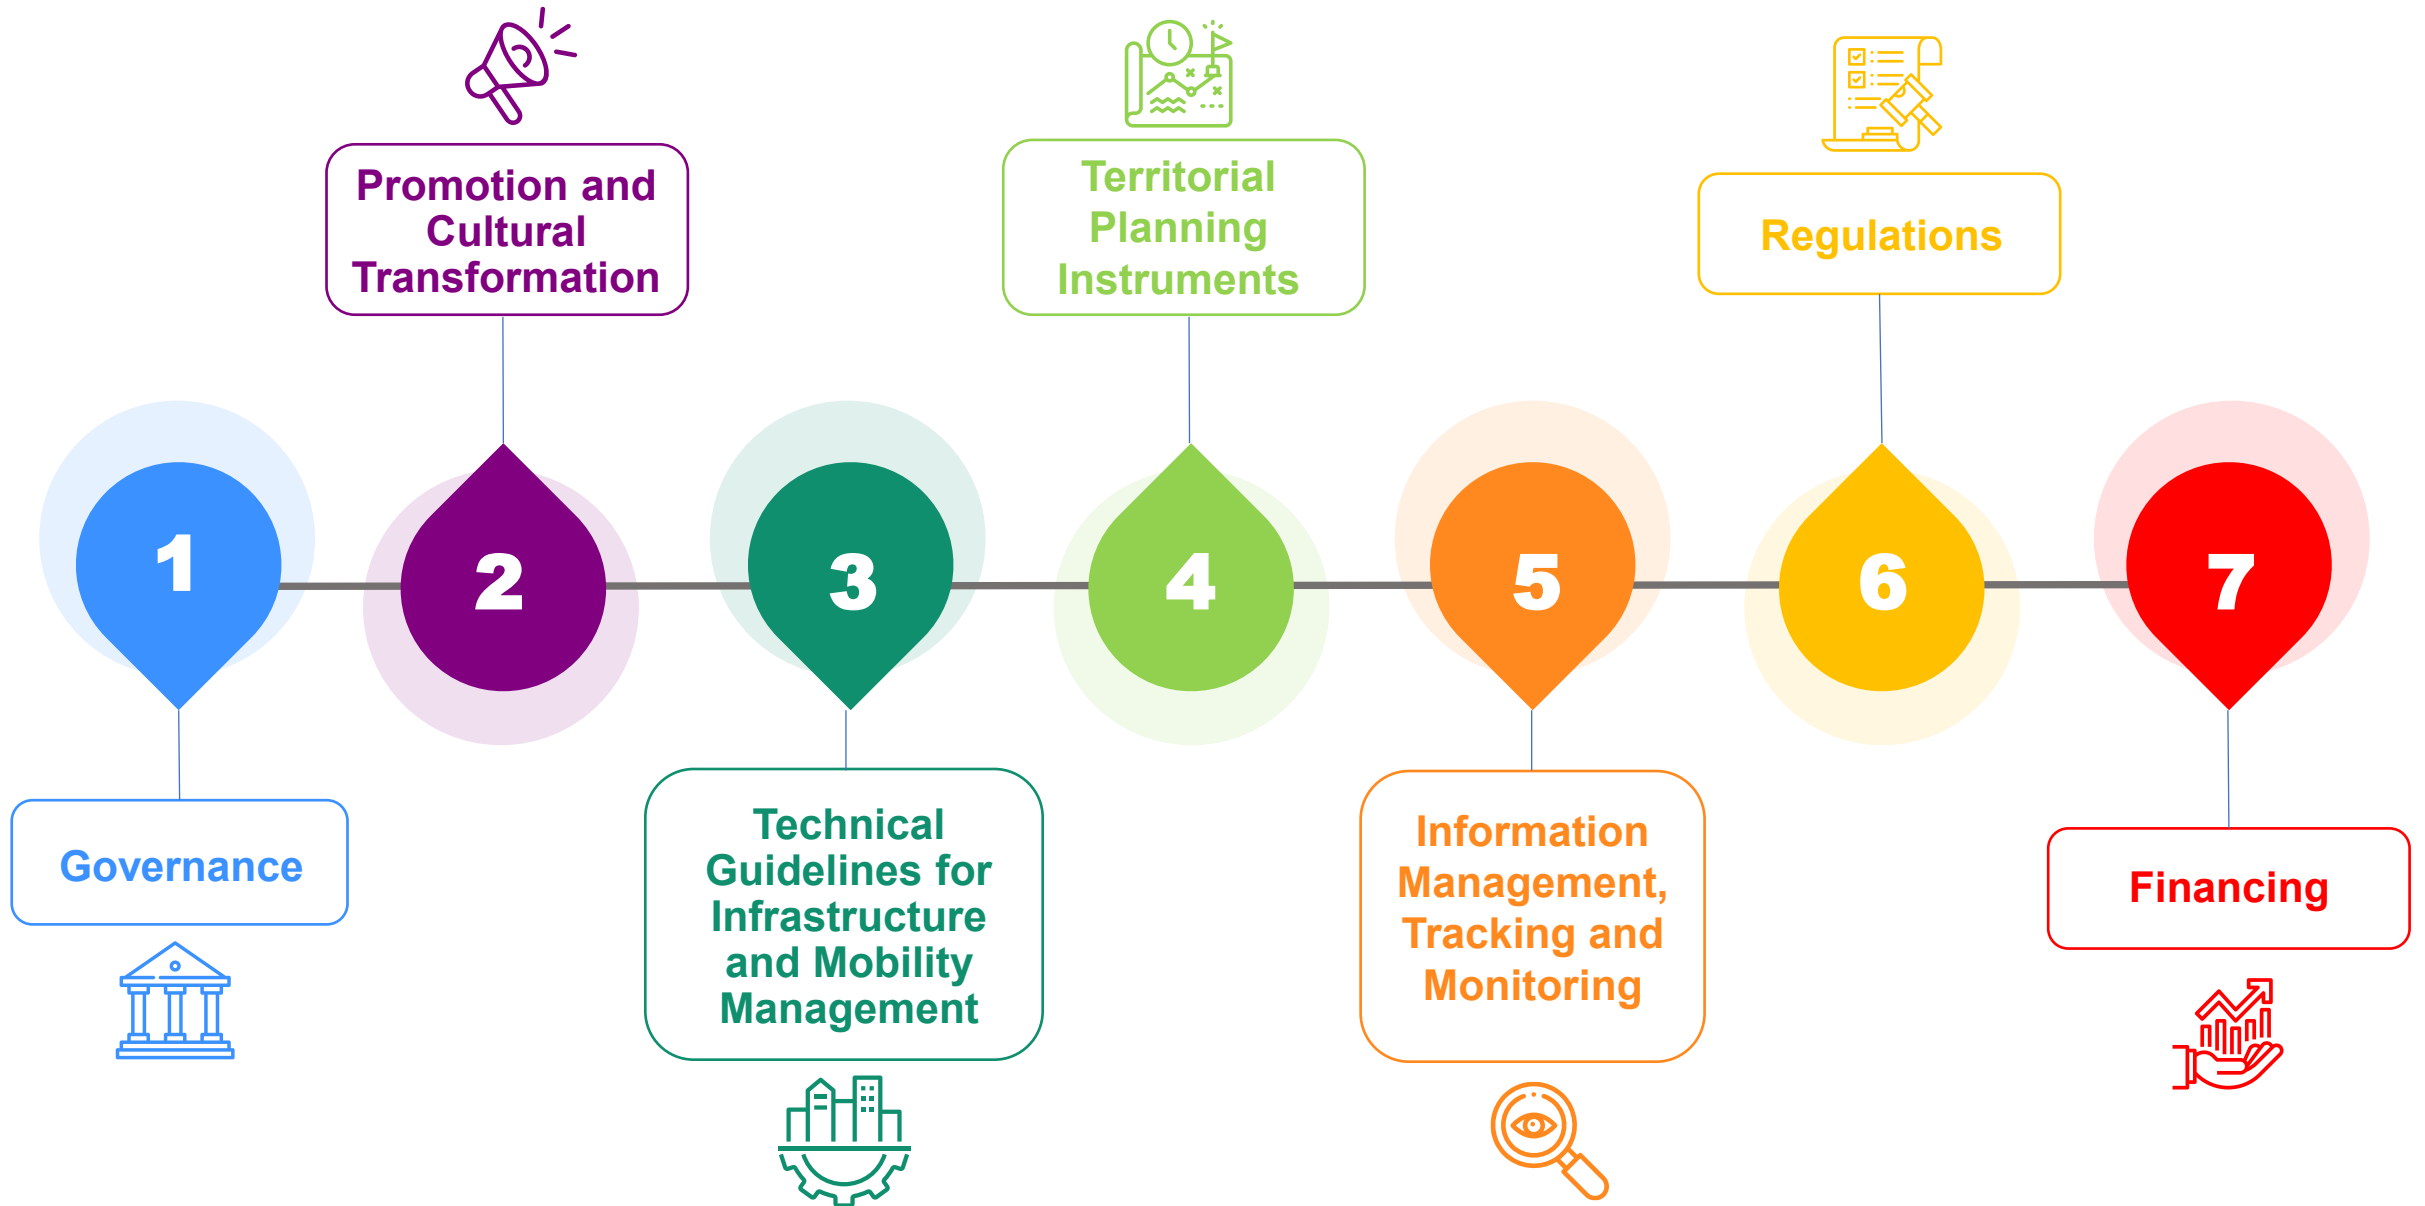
1

Governance

2

Promotion and Cultural Transformation

3

Technical Guidelines for Infrastructure and Mobility Management

4

Territorial Planning Instruments

5

Information Management, Tracking and Monitoring

6

Regulations

7

Financing